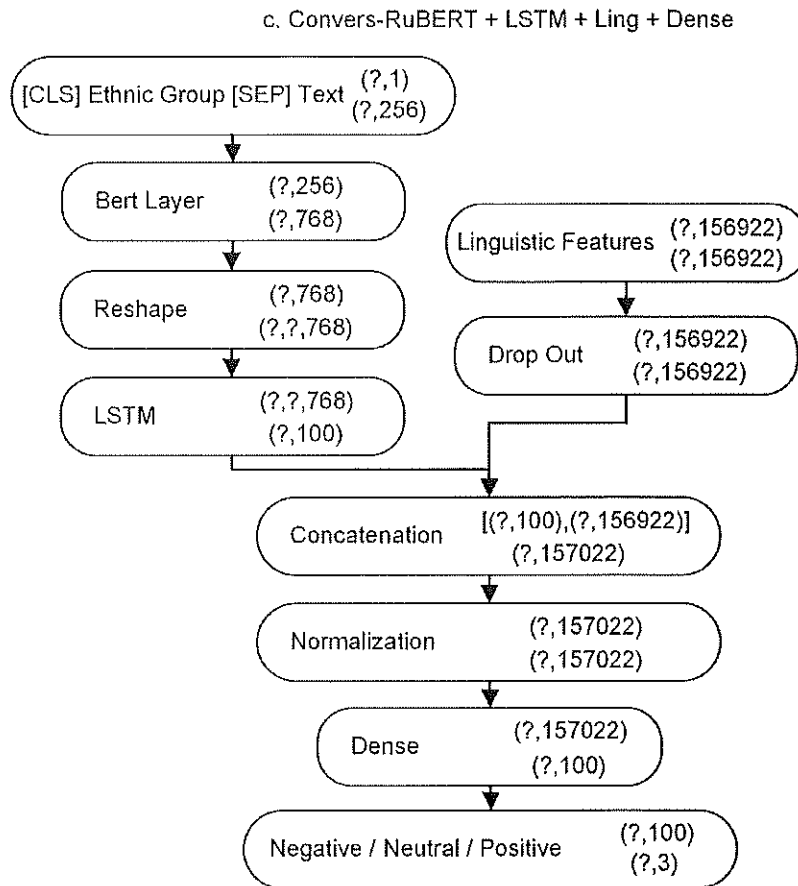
c. Convers-RuBERT + LSTM + Ling + Dense

[CLS] Ethnic Group [SEP] Text (?,1) (?,256)

Bert Layer (?,256) (?,768)

Linguistic Features (?,156922) (?,156922)

Reshape (?,768) (?,?,768)

Drop Out (?,156922) (?,156922)

LSTM (?,?,768) (?,100)

Concatenation [(?,100),(?,156922)] (?,157022)

Normalization (?,157022) (?,157022)

Dense (?,157022) (?,100)

Negative / Neutral / Positive (?,100) (?,3)